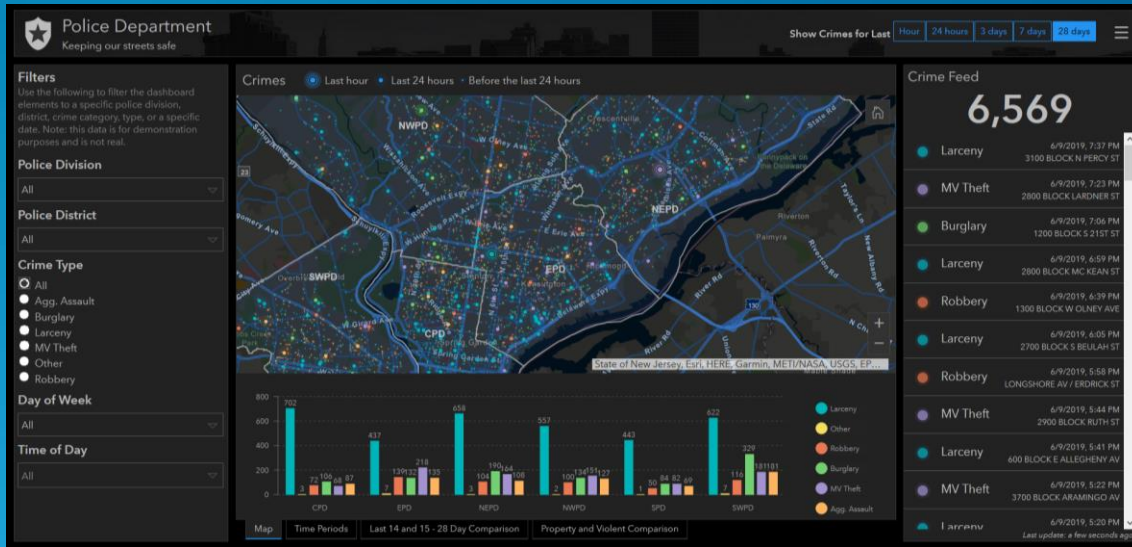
Police Department
Keeping our streets safe

Show Crimes for Last Hour 24 hours 3 days 7 days 28 days

Filters
Use the following to filter the dashboard elements to a specific police division, district, crime category, type, or a specific date. Note: this data is for demonstration purposes and is not real.

Police Division
All

Police District
All

Crime Type
All
Agg. Assault
Burglary
Larceny
MV Theft
Other
Robbery

Day of Week
All

Time of Day
All

Crimes Last hour Last 24 hours Before the last 24 hours

NWPD
NEPD
SWPD
EPD
CPD
Crescentville
Riverton
Palmyra
River Rd
State of New Jersey, Esri, HERE, Garmin, METI/NASA, USGS, EP...

| | CPD | EPD | NEPD | NWPD | SPD | SWPD |
|---|---|---|---|---|---|---|
| Larceny | 702 | 437 | 658 | 557 | 443 | 622 |
| Other | 3 | 7 | 2 | 2 | 1 | 7 |
| Robbery | 72 | 139 | 104 | 100 | 50 | 116 |
| Burglary | 106 | 132 | 190 | 134 | 84 | 329 |
| MV Theft | 68 | 218 | 164 | 151 | 82 | 181 |
| Agg. Assault | 87 | 135 | 108 | 129 | 69 | 181 |

800
600
400
200
0

Larceny
Other
Robbery
Burglary
MV Theft
Agg. Assault

Map | Time Periods | Last 14 and 15 - 28 Day Comparison | Property and Violent Comparison

Crime Feed
6,569

Larceny 6/9/2019, 7:37 PM 3100 BLOCK N PERCY ST
MV Theft 6/9/2019, 7:23 PM 2800 BLOCK LARDNER ST
Burglary 6/9/2019, 7:06 PM 1200 BLOCK S 21ST ST
Larceny 6/9/2019, 6:59 PM 2800 BLOCK MC KEAN ST
Robbery 6/9/2019, 6:39 PM 1300 BLOCK W OLNEY AVE
Larceny 6/9/2019, 6:05 PM 2700 BLOCK S BEULAH ST
Robbery 6/9/2019, 5:58 PM LONGSHORE AV / ERDRICK ST
MV Theft 6/9/2019, 5:44 PM 2900 BLOCK RUTH ST
Larceny 6/9/2019, 5:41 PM 600 BLOCK E ALLEGHENY AV
MV Theft 6/9/2019, 5:22 PM 3700 BLOCK ARAMINGO AV
Larceny 6/9/2019, 5:20 PM
Last update: a few seconds ago